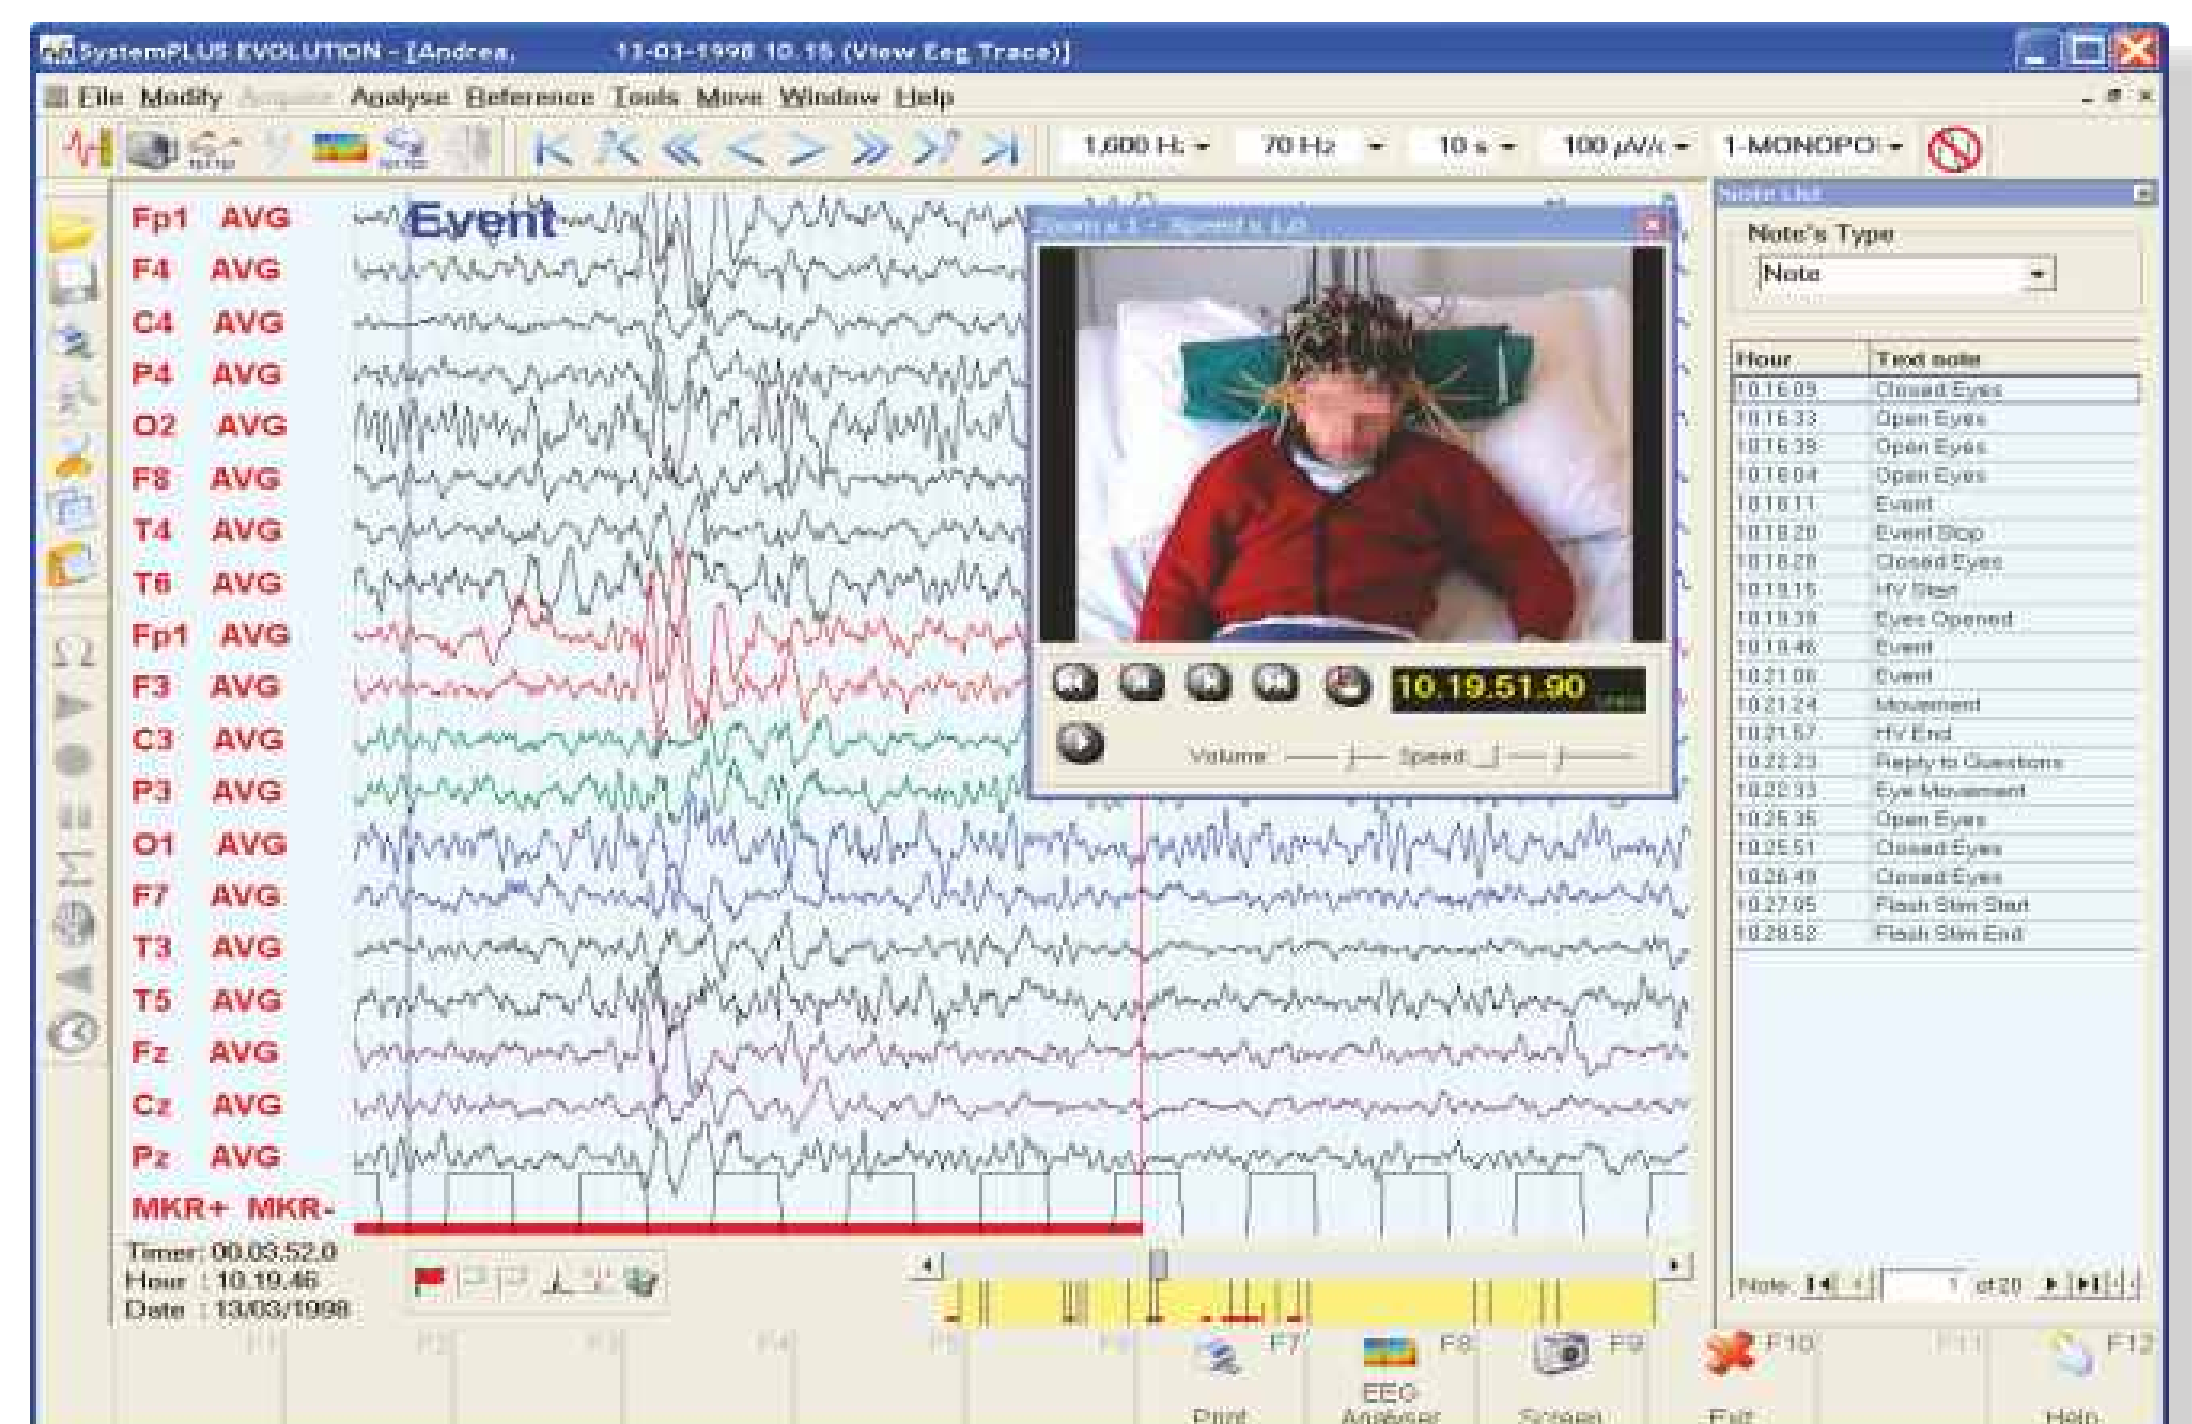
SystemPLUS EVOLUTION - [Andrea, 13-03-1998 10.15 (View Eeg Trace)]

File Modify Acquire Analyse Reference Tools Move Window Help

1,600 Hz 70 Hz 10 s 100 µV/c 1-MONOPO

Fp1 AVG
F4 AVG
C4 AVG
P4 AVG
O2 AVG
F8 AVG
T4 AVG
T6 AVG
Fp1 AVG
F3 AVG
C3 AVG
P3 AVG
O1 AVG
F7 AVG
T3 AVG
T5 AVG
Fz AVG
Cz AVG
Pz AVG
MKR+ MKR-

Event

Zoom x 1 - Speed x 1.0

10.19.51.90

Volume Speed

Note List

Note's Type

Note

| Hour | Text note |
|---|---|
| 10.16.09 | Closed Eyes |
| 10.16.33 | Open Eyes |
| 10.16.39 | Open Eyes |
| 10.16.04 | Open Eyes |
| 10.18.11 | Event |
| 10.18.20 | Event Stop |
| 10.18.28 | Closed Eyes |
| 10.19.15 | HV Start |
| 10.19.39 | Eyes Opened |
| 10.19.46 | Event |
| 10.21.08 | Event |
| 10.21.24 | Movement |
| 10.21.57 | HV End |
| 10.22.23 | Reply to Questions |
| 10.22.33 | Eye Movement |
| 10.25.35 | Open Eyes |
| 10.25.51 | Closed Eyes |
| 10.26.49 | Closed Eyes |
| 10.27.05 | Flash Stim Start |
| 10.28.52 | Flash Stim End |

Timer: 00.03.52.0
Hour : 10.19.46
Date : 13/03/1998

Note: 1 of 20

F1 F2 F3 F4 F5 F6 F7 Print F8 EEG Analyser F9 Screen F10 Exit F11 F12 Help